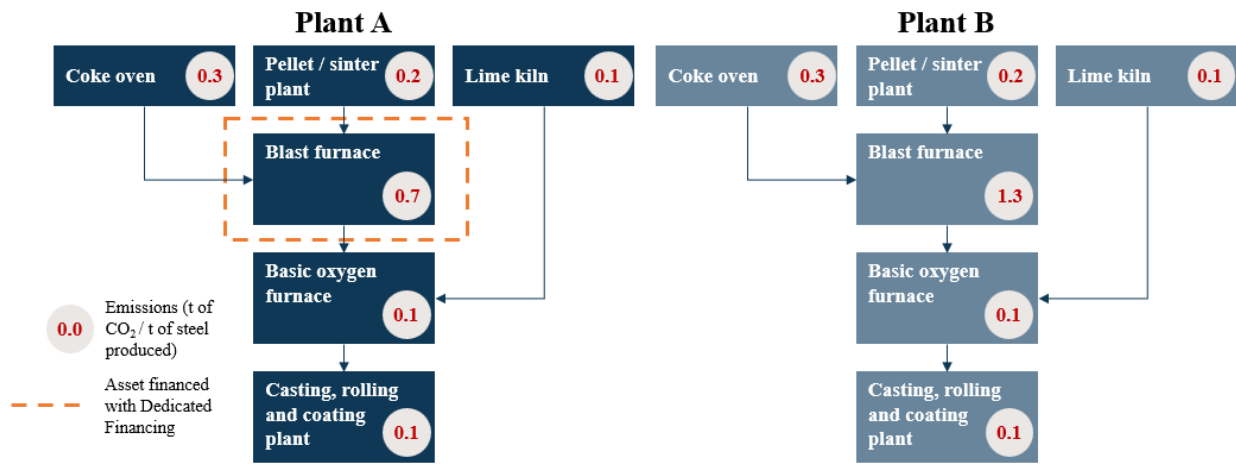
Plant A

Coke oven 0.3

Pellet / sinter plant 0.2

Lime kiln 0.1

Blast furnace 0.7

Basic oxygen furnace 0.1

Casting, rolling and coating plant 0.1

0.0 Emissions (t of $CO_2$ / t of steel produced)

Asset financed with Dedicated Financing

Plant B

Coke oven 0.3

Pellet / sinter plant 0.2

Lime kiln 0.1

Blast furnace 1.3

Basic oxygen furnace 0.1

Casting, rolling and coating plant 0.1